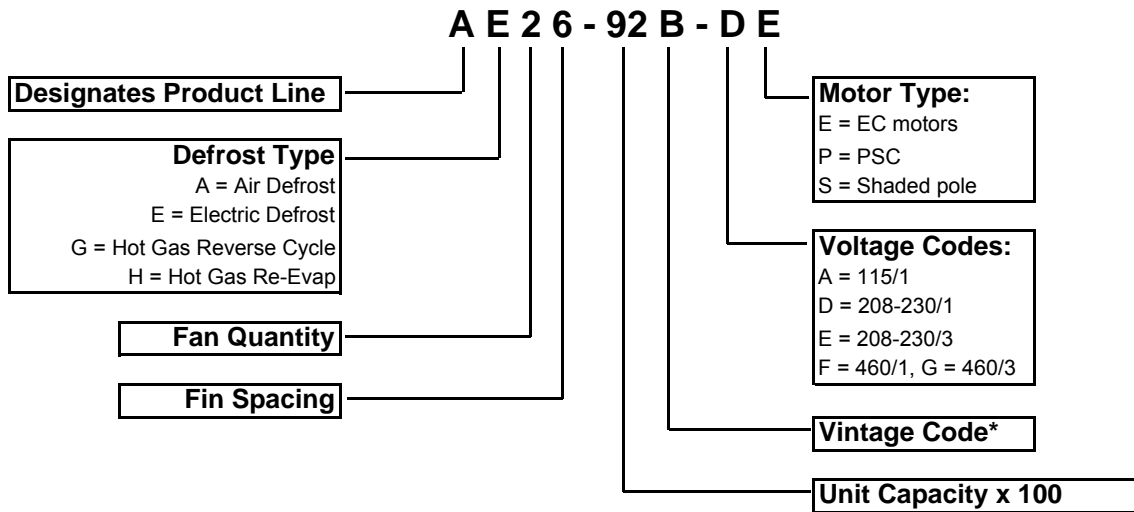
A E 2 6 - 92 B - D E

Designates Product Line

Defrost Type
A = Air Defrost
E = Electric Defrost
G = Hot Gas Reverse Cycle
H = Hot Gas Re-Evap

Fan Quantity

Fin Spacing

Motor Type:
E = EC motors
P = PSC
S = Shaded pole

Voltage Codes:
A = 115/1
D = 208-230/1
E = 208-230/3
F = 460/1, G = 460/3

Vintage Code*

Unit Capacity x 100